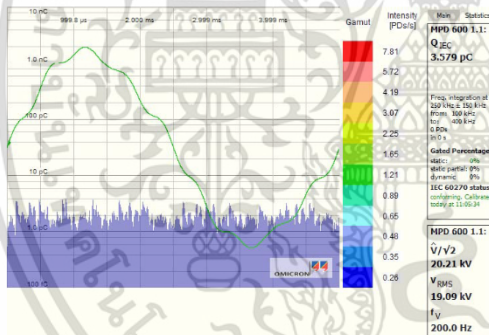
10 nC
999.8 µs
2.000 ms
2.999 ms
3.999 ms
10 nC
100 pC
10 pC
1.0 pC
100 fC
OMICRON

Gamut
Intensity [PDs/s]
7.81
5.72
4.19
3.07
2.25
1.65
1.21
0.89
0.65
0.48
0.35
0.26

Main
Statistics
MPD 600 1.1:
$Q_{IEC}$
3.579 pC
Freq. integration at
250 kHz ± 150 kHz
from: 100 kHz
to: 400 kHz
0 PDs
in 0 s
Gated Percentage
static: 0%
static partial: 0%
dynamic: 0%
IEC 60270 status
conforming. Calibrated
today at 11:00:34

MPD 600 1.1:
$\hat{V}/\sqrt{2}$
20.21 kV
$V_{RMS}$
19.09 kV
$f_V$
200.0 Hz